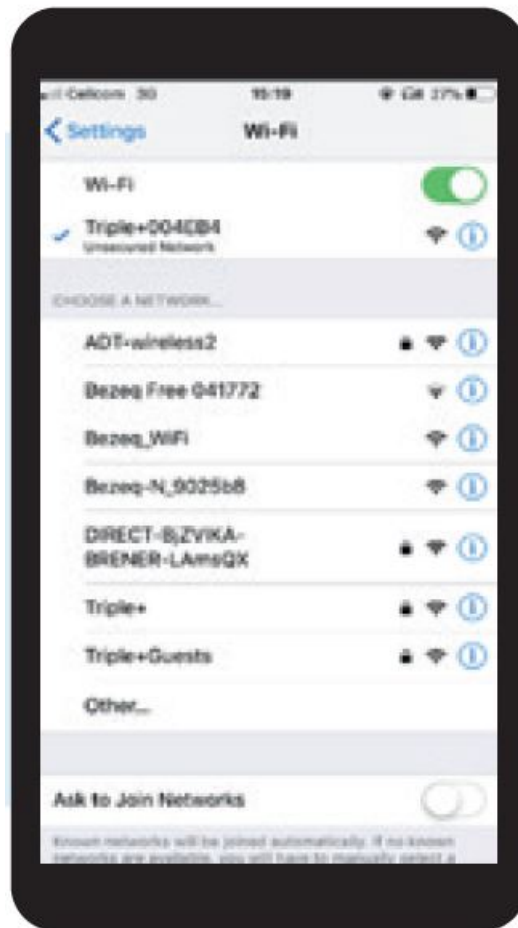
Cellcom 3G 15:19 37%

Settings Wi-Fi

Wi-Fi

Triple+004EB4
Unsecured Network

CHOOSE A NETWORK...

ADT-wireless2

Bezeq Free 041772

Bezeq_WiFi

Bezeq-N_9025b8

DIRECT-BjZVIKA-BRENER-LAmsQX

Triple+

Triple+Guests

Other...

Ask to Join Networks

Known networks will be joined automatically. If no known networks are available, you will have to manually select a